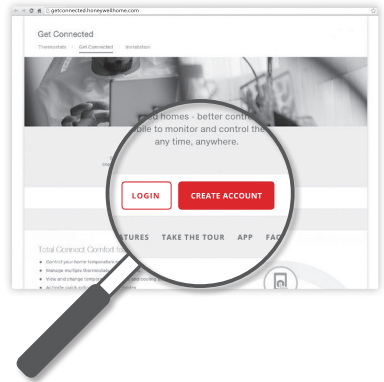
getconnected.honeywellhome.com

Get Connected

Thermostats | Get Connected | Installation

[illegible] homes - better control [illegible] bile to monitor and control the any time, anywhere.

LOGIN

CREATE ACCOUNT

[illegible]TURES TAKE THE TOUR APP FA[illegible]

Total Connect Comfort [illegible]

Control your home temperature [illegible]

Manage multiple thermostats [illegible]

View and change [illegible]

Activate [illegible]